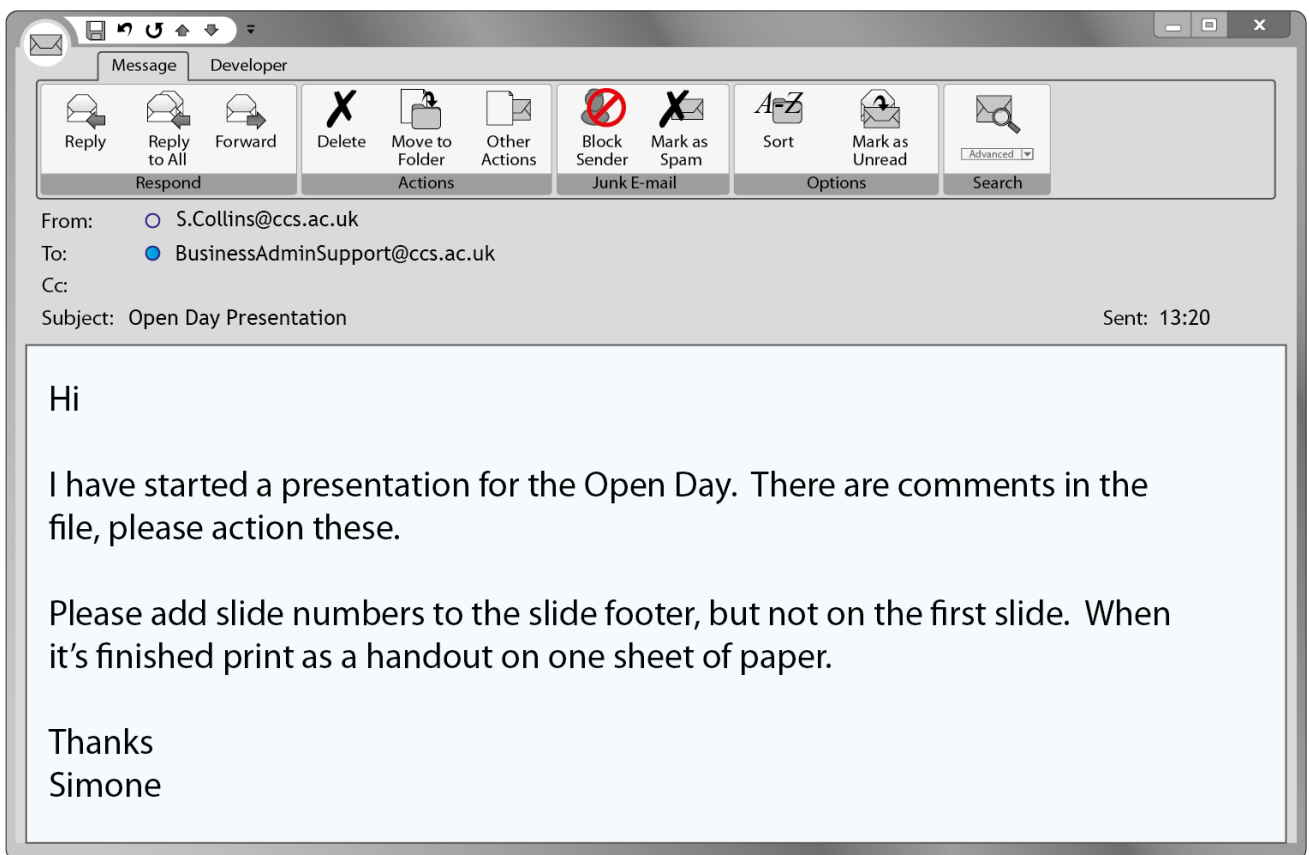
Message Developer

Reply Reply to All Forward
Respond

Delete Move to Folder Other Actions
Actions

Block Sender Mark as Spam
Junk E-mail

A-Z Sort Mark as Unread
Options

Advanced
Search

From: S.Collins@ccs.ac.uk
To: BusinessAdminSupport@ccs.ac.uk
Cc:
Subject: Open Day Presentation Sent: 13:20

Hi

I have started a presentation for the Open Day. There are comments in the file, please action these.

Please add slide numbers to the slide footer, but not on the first slide. When it's finished print as a handout on one sheet of paper.

Thanks
Simone